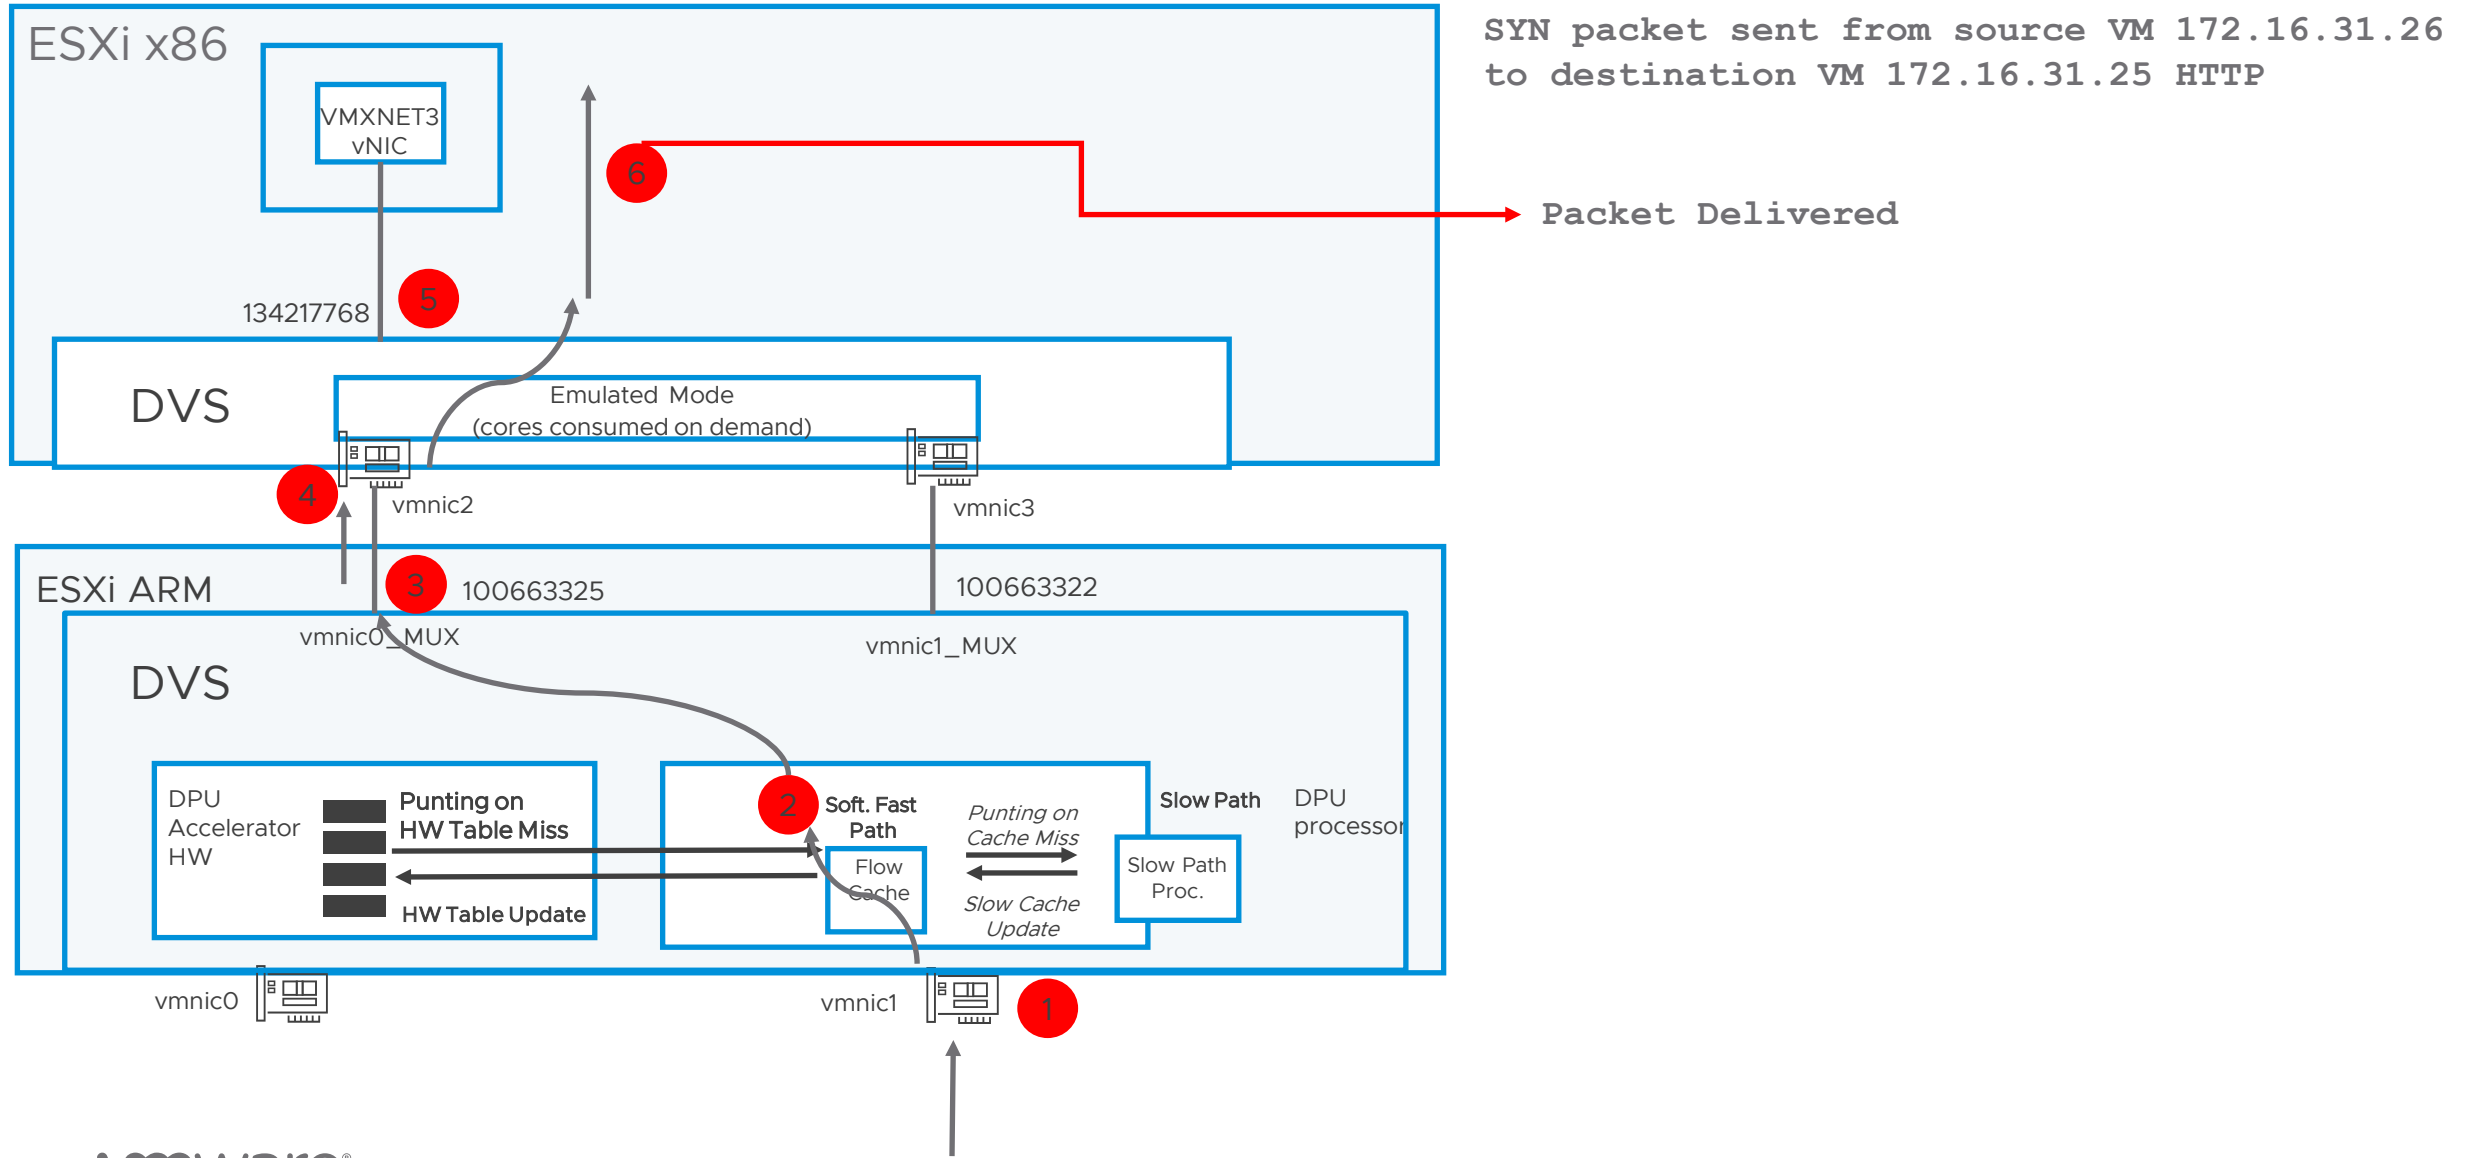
ESXi x86

VMXNET3 vNIC

SYN packet sent from source VM 172.16.31.26 to destination VM 172.16.31.25 HTTP

6

Packet Delivered

134217768

5

DVS

Emulated Mode
(cores consumed on demand)

4

vmnic2

vmnic3

ESXi ARM

3

100663325

100663322

vmnic0_MUX

vmnic1_MUX

DVS

DPU Accelerator HW

Punting on HW Table Miss

HW Table Update

2

Soft. Fast Path

Flow Cache

Punting on Cache Miss

Slow Cache Update

Slow Path

Slow Path Proc.

DPU processor

vmnic0

vmnic1

1